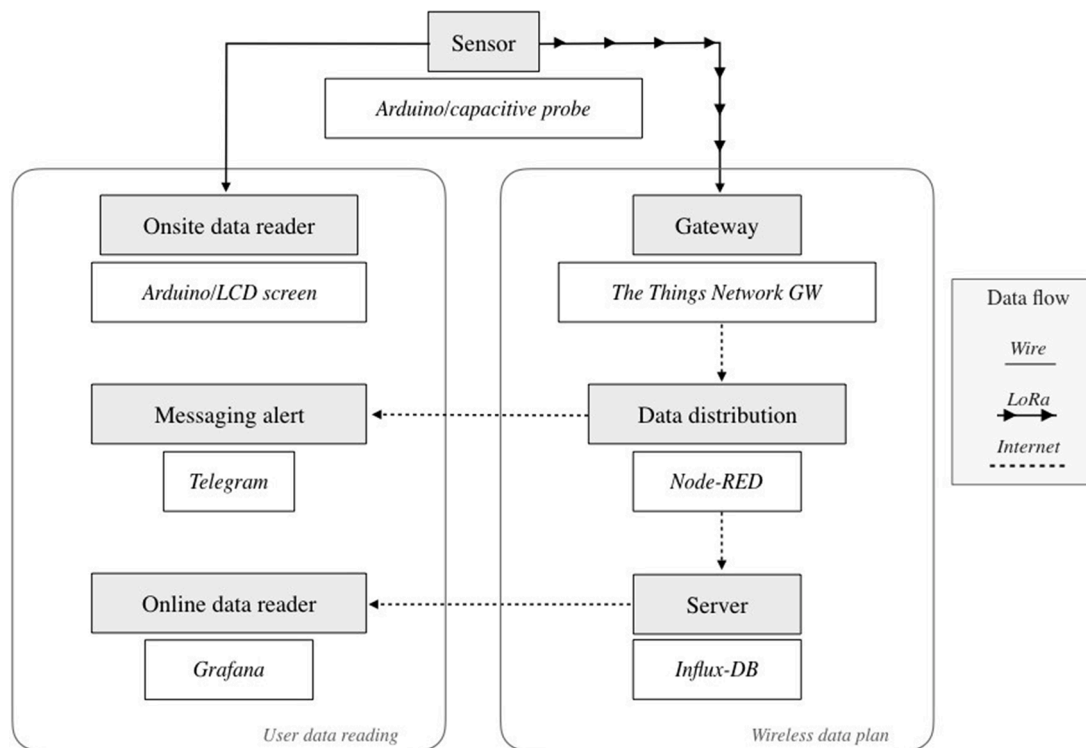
Sensor

Arduino/capacitive probe

Onsite data reader

Arduino/LCD screen

Messaging alert

Telegram

Online data reader

Grafana

User data reading

Gateway

The Things Network GW

Data distribution

Node-RED

Server

Influx-DB

Wireless data plan

Data flow

Wire

LoRa

Internet